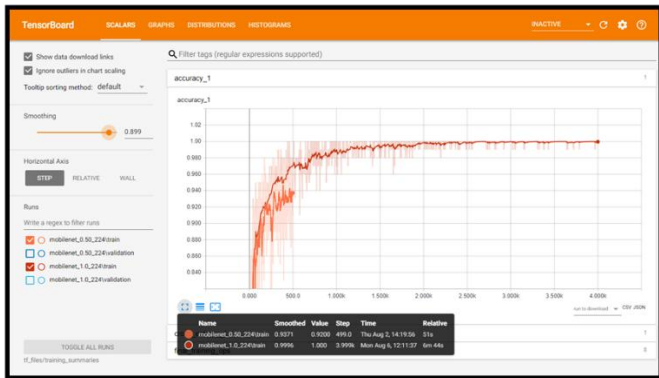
TensorBoard SCALARS GRAPHS DISTRIBUTIONS HISTOGRAMS INACTIVE

Show data download links
Ignore outliers in chart scaling
Tooltip sorting method: default

Smoothing
0.899

Horizontal Axis
STEP RELATIVE WALL

Runs
Write a regex to filter runs
mobilenet_0.50_224\train
mobilenet_0.50_224\validation
mobilenet_1.0_224\train
mobilenet_1.0_224\validation

TOGGLE ALL RUNS
tf_files/training_summaries

Filter tags (regular expressions supported)

accuracy_1

accuracy_1

1.02
1.00
0.980
0.960
0.940
0.920
0.900
0.880
0.860
0.840

0.000 500.0 1.000k 1.500k 2.000k 2.500k 3.000k 3.500k 4.000k

run to download CSV JSON

| | Name | Smoothed | Value | Step | Time | Relative |
|---|---|---|---|---|---|---|
| | mobilenet_0.50_224\train | 0.9371 | 0.9200 | 499.0 | Thu Aug 2, 14:19:56 | 51s |
| | mobilenet_1.0_224\train | 0.9996 | 1.000 | 3.999k | Mon Aug 6, 12:11:37 | 6m 44s |